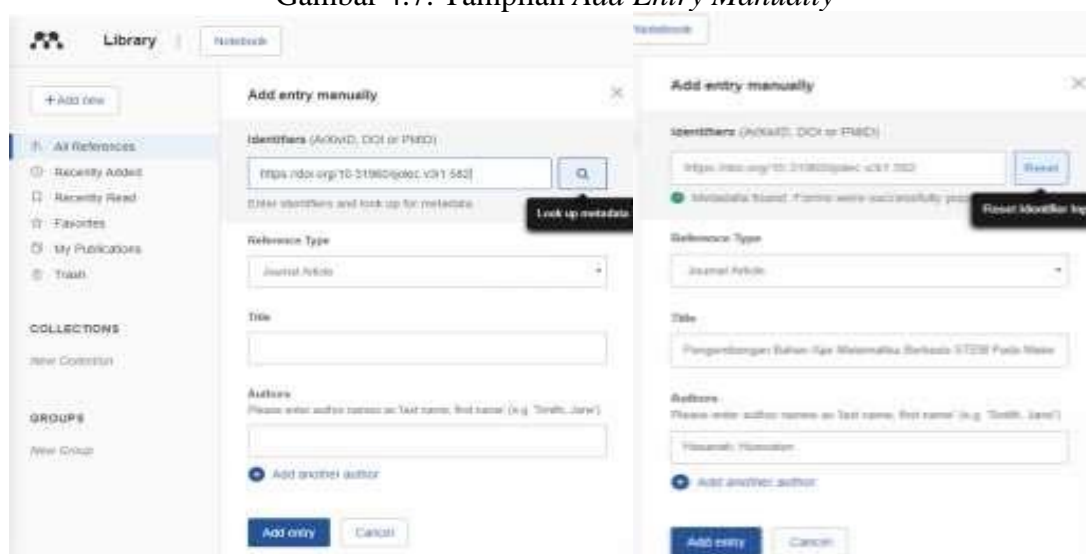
Gambar 4.7. Tampilan Add Entry Manually

Library | Notebook

+ Add new

All References
Recently Added
Recently Read
Favorites
My Publications
Trash

COLLECTIONS
New Collection

GROUPS
New Group

Add entry manually

Identifiers (ArXivID, DOI or PMID)

https://doi.org/10.31960/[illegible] v3i1.582

Enter identifiers and look up for metadata

Look up metadata

Reference Type

Journal Article

Title

Authors
Please enter author names as 'last name, first name' (e.g. 'Smith, Jane')

Add another author

Add entry
Cancel

Notebook

Add entry manually

Identifiers (ArXivID, DOI or PMID)

https://doi.org/10.31960/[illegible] v3i1.582

Reset

Metadata found. Forms were successfully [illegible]

Reset identifier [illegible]

Reference Type

Journal Article

Title

Pengembangan Bahan Ajar Matematika Berbasis STEM Pada Mata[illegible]

Authors
Please enter author names as 'last name, first name' (e.g. 'Smith, Jane')

Hasanah, Hasanah

Add another author

Add entry
Cancel